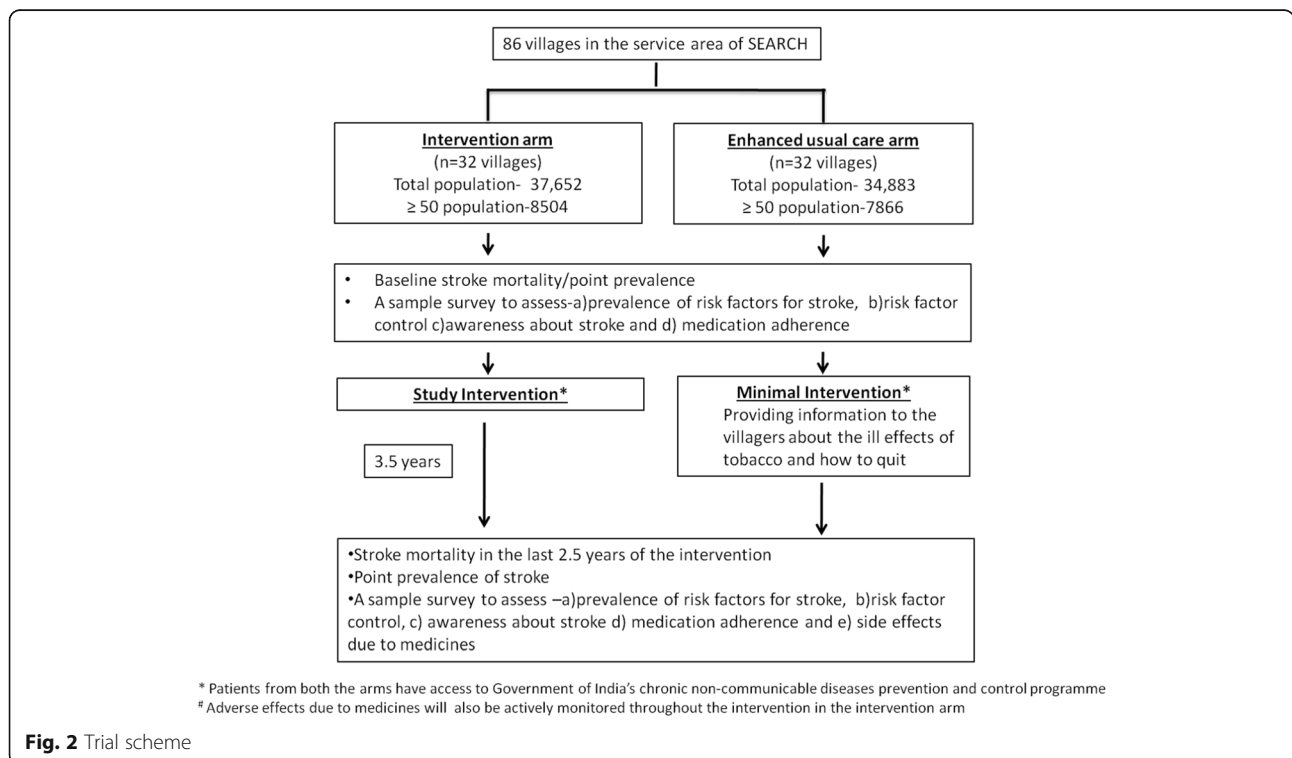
86 villages in the service area of SEARCH

Intervention arm
(n=32 villages)
Total population- 37,652
≥ 50 population-8504

Enhanced usual care arm
(n=32 villages)
Total population- 34,883
≥ 50 population-7866

• Baseline stroke mortality/point prevalence
• A sample survey to assess-a)prevalence of risk factors for stroke, b)risk factor control c)awareness about stroke and d) medication adherence

Study Intervention*

Minimal Intervention*
Providing information to the villagers about the ill effects of tobacco and how to quit

3.5 years

•Stroke mortality in the last 2.5 years of the intervention
•Point prevalence of stroke
•A sample survey to assess –a)prevalence of risk factors for stroke, b)risk factor control, c) awareness about stroke d) medication adherence and e) side effects due to medicines

* Patients from both the arms have access to Government of India's chronic non-communicable diseases prevention and control programme
# Adverse effects due to medicines will also be actively monitored throughout the intervention in the intervention arm

Fig. 2 Trial scheme